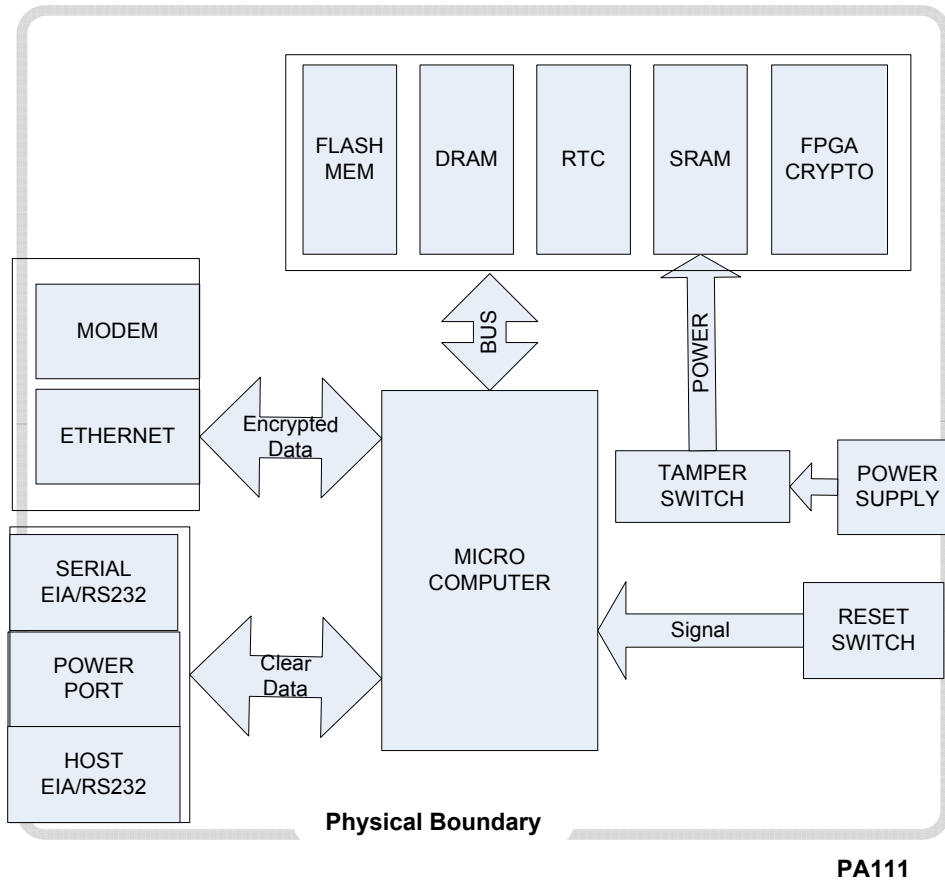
FLASH MEM

DRAM

RTC

SRAM

FPGA CRYPTO

MODEM

ETHERNET

BUS

POWER

Encrypted Data

MICRO COMPUTER

TAMPER SWITCH

POWER SUPPLY

SERIAL EIA/RS232

POWER PORT

HOST EIA/RS232

Clear Data

Signal

RESET SWITCH

Physical Boundary

PA111